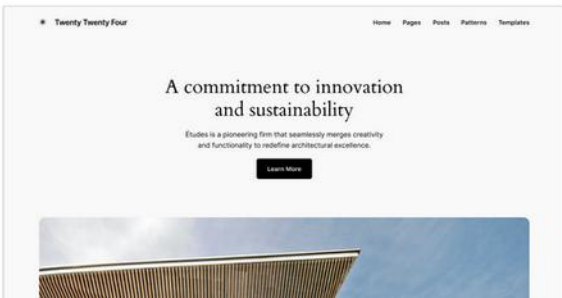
Twenty Twenty Four

Home Pages Posts Patterns Templates

A commitment to innovation and sustainability

Études is a pioneering firm that seamlessly merges creativity and functionality to redefine architectural excellence.

Learn More